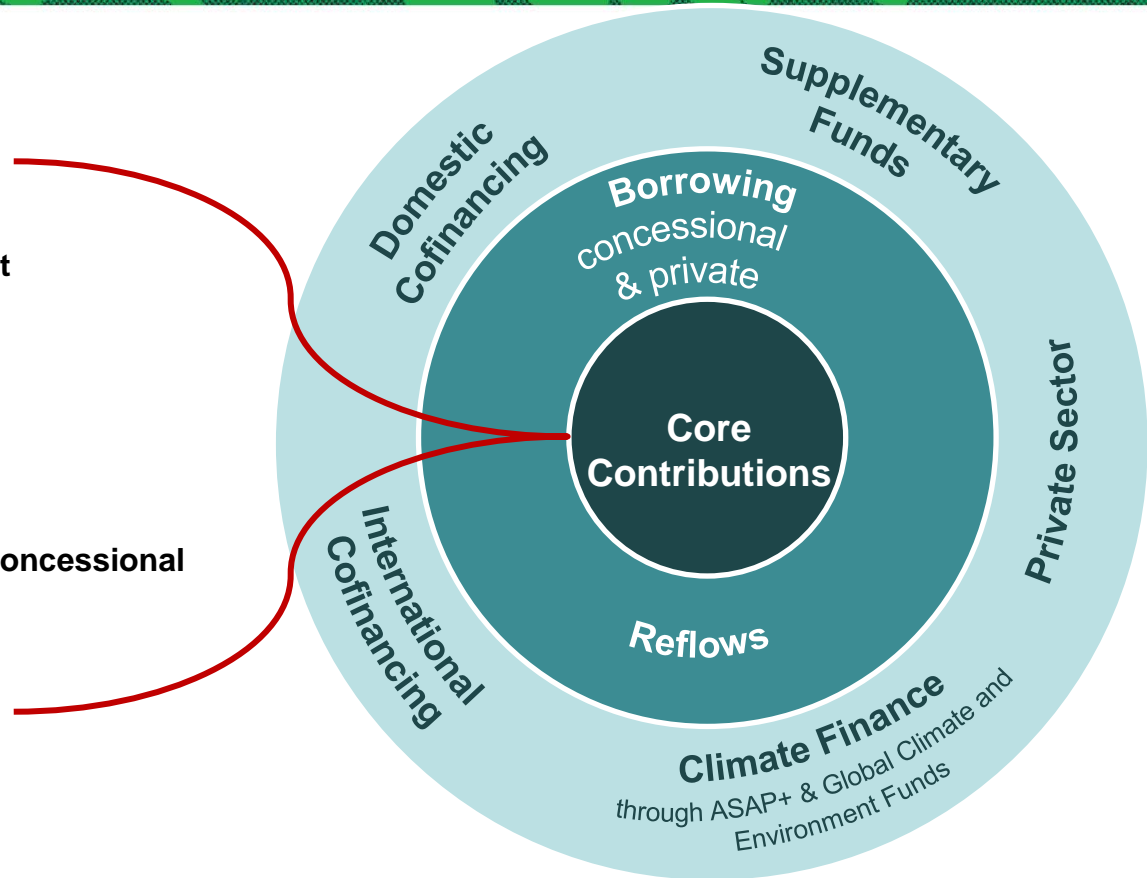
t

oncessional

Domestic Cofinancing

Supplementary Funds

Borrowing concessional & private

Core Contributions

Private Sector

International Cofinancing

Reflows

Climate Finance through ASAP+ & Global Climate and Environment Funds